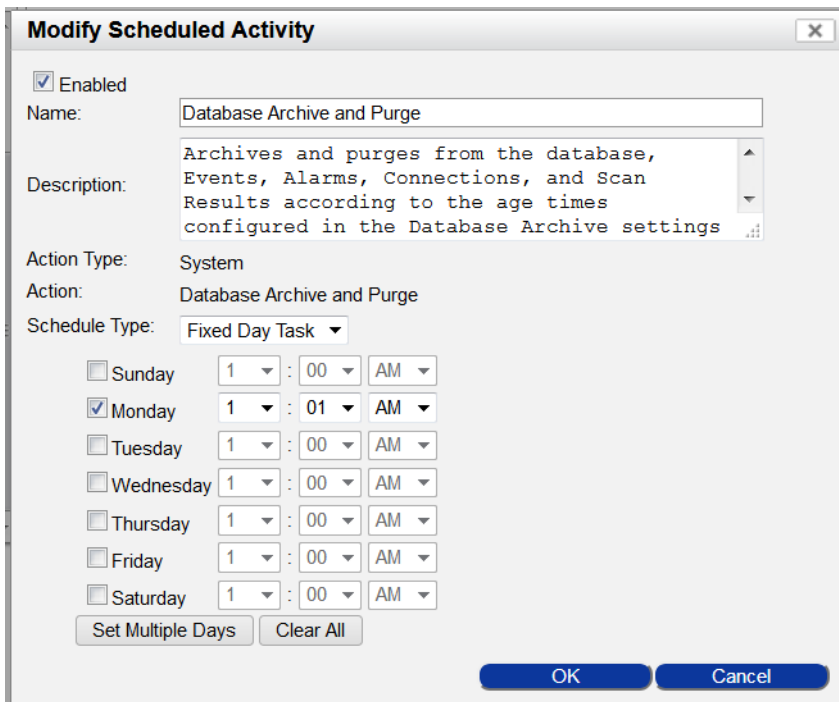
Modify Scheduled Activity

Enabled

Name: Database Archive and Purge

Description: Archives and purges from the database, Events, Alarms, Connections, and Scan Results according to the age times configured in the Database Archive settings

Action Type: System

Action: Database Archive and Purge

Schedule Type: Fixed Day Task

| | | | |
|---|---|---|---|
| Sunday | 1 | 00 | AM |
| Monday | 1 | 01 | AM |
| Tuesday | 1 | 00 | AM |
| Wednesday | 1 | 00 | AM |
| Thursday | 1 | 00 | AM |
| Friday | 1 | 00 | AM |
| Saturday | 1 | 00 | AM |

Set Multiple Days Clear All

OK Cancel